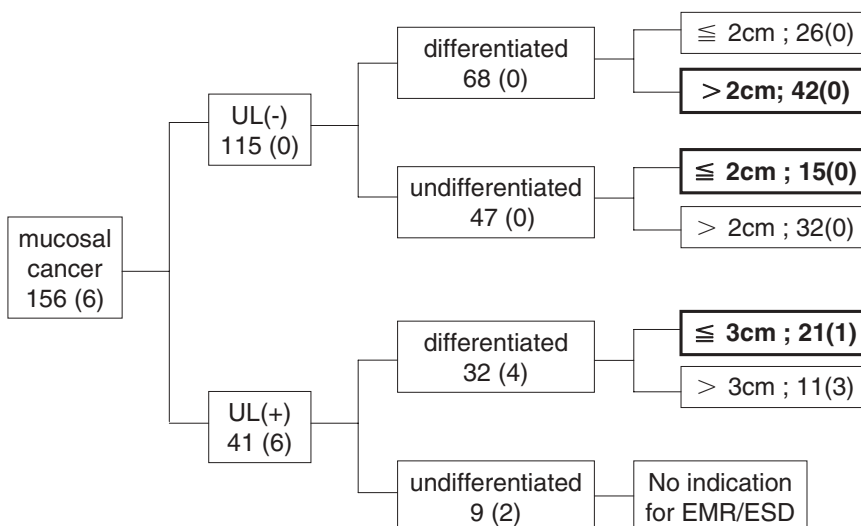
mucosal cancer 156 (6)

UL(-) 115 (0)

differentiated 68 (0)

≦ 2cm ; 26(0)

> 2cm; 42(0)

undifferentiated 47 (0)

≦ 2cm ; 15(0)

> 2cm ; 32(0)

UL(+) 41 (6)

differentiated 32 (4)

≦ 3cm ; 21(1)

> 3cm ; 11(3)

undifferentiated 9 (2)

No indication for EMR/ESD